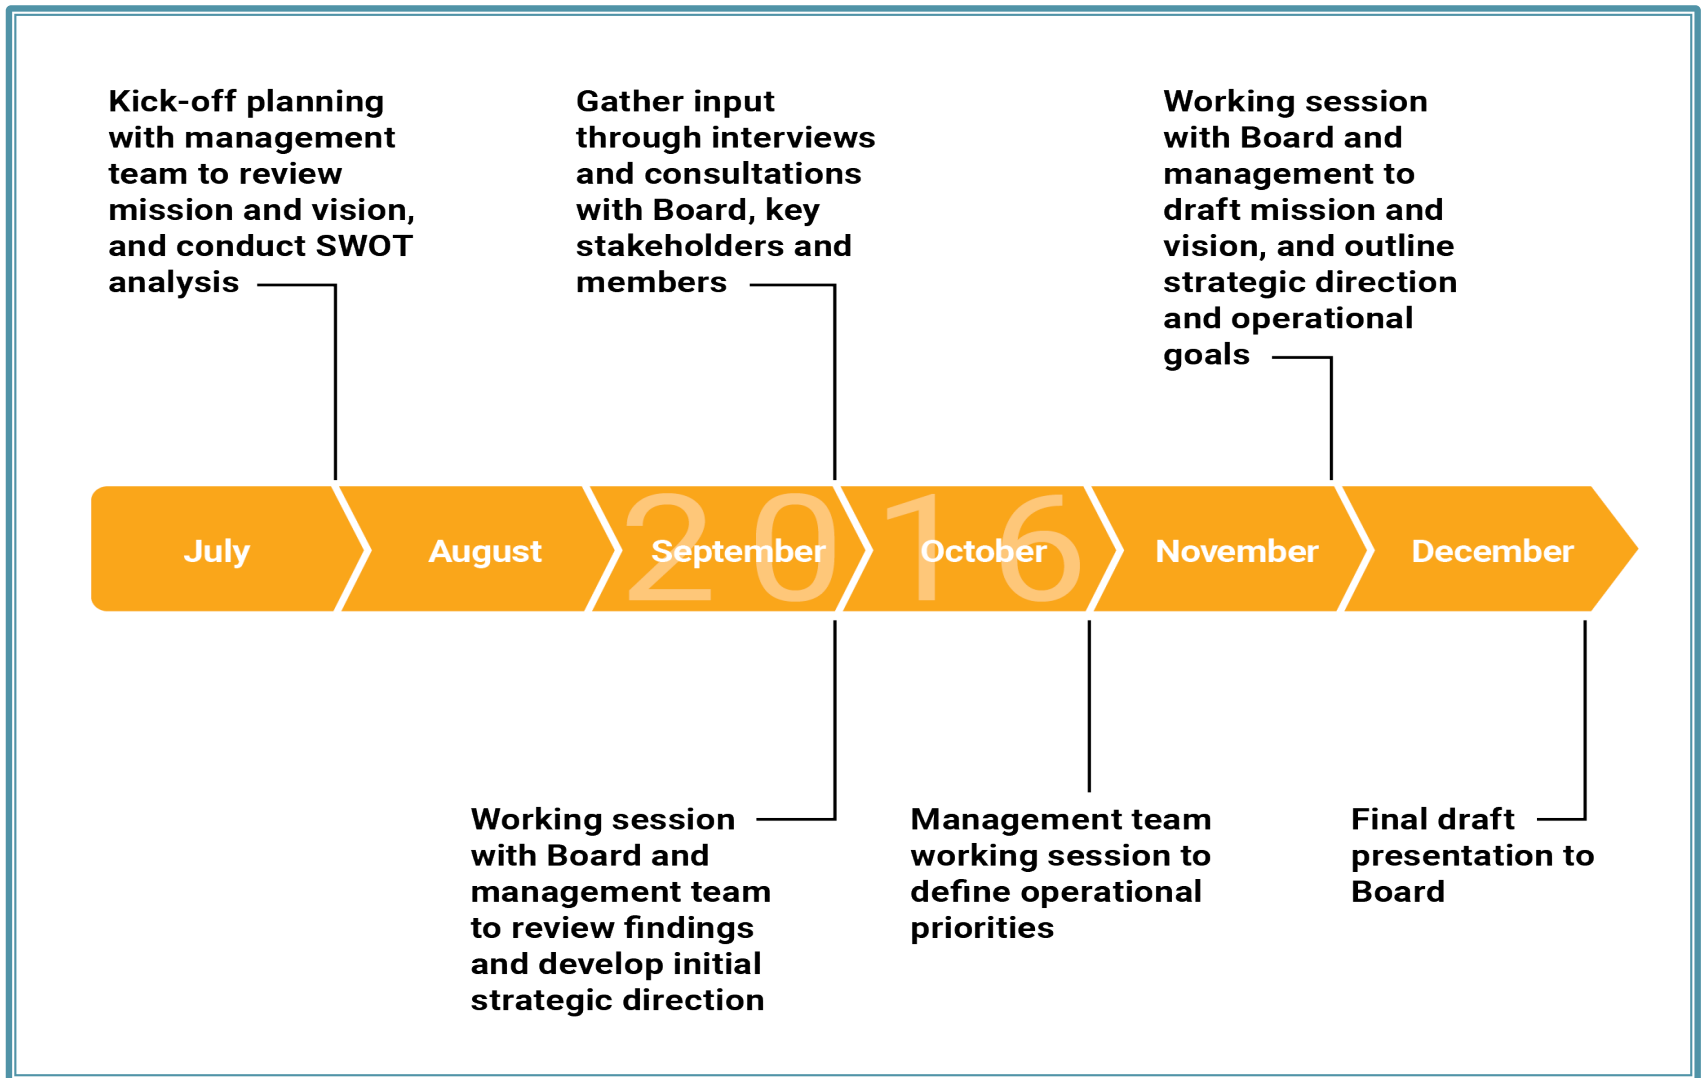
Kick-off planning with management team to review mission and vision, and conduct SWOT analysis

Gather input through interviews and consultations with Board, key stakeholders and members

Working session with Board and management to draft mission and vision, and outline strategic direction and operational goals

July

August

2016

September

October

November

December

Working session with Board and management team to review findings and develop initial strategic direction

Management team working session to define operational priorities

Final draft presentation to Board